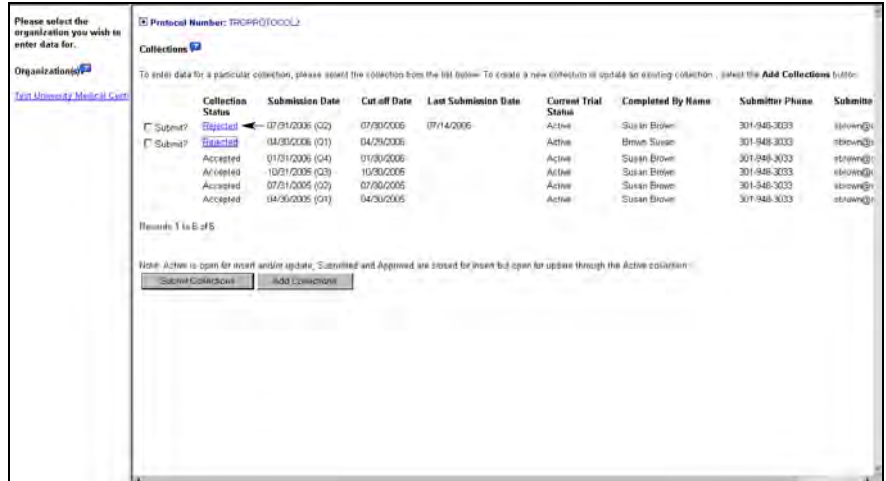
Please select the organization you wish to enter data for.

Organization(s)

Test University Medical Cent

Protocol Number: TROPROTOCOL2

Collections

To enter data for a particular collection, please select the collection from the list below. To create a new collection or update an existing collection , select the Add Collections button.

| | Collection Status | Submission Date | Cut off Date | Last Submission Date | Current Trial Status | Completed By Name | Submitter Phone | Submitte |
|---|---|---|---|---|---|---|---|---|
| Submit? | Rejected | 07/31/2006 (Q2) | 07/30/2006 | 07/14/2006 | Active | Susan Brown | 301-948-3033 | sbrown@ |
| Submit? | Rejected | 04/30/2006 (Q1) | 04/29/2006 | | Active | Brown Susan | 301-948-3033 | sbrown@ |
| | Accepted | 01/31/2006 (Q4) | 01/30/2006 | | Active | Susan Brown | 301-948-3033 | sbrown@ |
| | Accepted | 10/31/2005 (Q3) | 10/30/2005 | | Active | Susan Brown | 301-948-3033 | sbrown@ |
| | Accepted | 07/31/2005 (Q2) | 07/30/2005 | | Active | Susan Brown | 301-948-3033 | sbrown@ |
| | Accepted | 04/30/2005 (Q1) | 04/30/2005 | | Active | Susan Brown | 301-948-3033 | sbrown@ |

Records 1 to 6 of 6

Note: Active is open for insert and/or update, Submitted and Approved are closed for insert but open for update through the Active collection.

Submit Collections    Add Collections